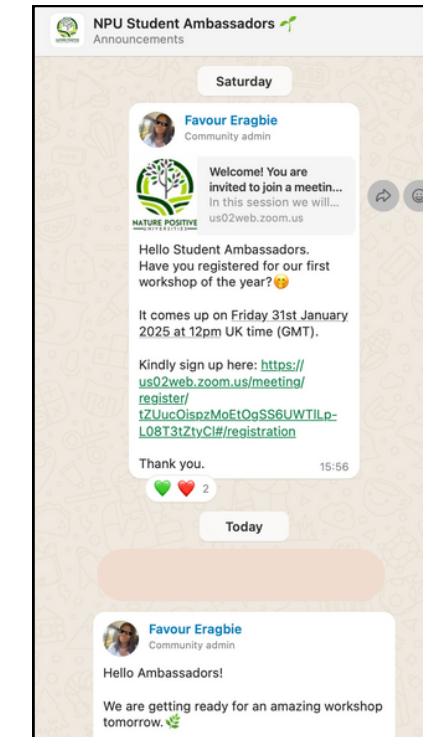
NPU Student Ambassadors 🌱
Announcements

Saturday

Favour Eragbie
Community admin

NATURE POSITIVE UNIVERSITIES

Welcome! You are invited to join a meetin...
In this session we will...
us02web.zoom.us

Hello Student Ambassadors.
Have you registered for our first workshop of the year?😚

It comes up on Friday 31st January 2025 at 12pm UK time (GMT).

Kindly sign up here: https://us02web.zoom.us/meeting/register/tZUucOispzMoEtOgSS6UWTILp-L08T3tZtyCI#/registration

Thank you.
15:56

💚❤️ 2

Today

Favour Eragbie
Community admin

Hello Ambassadors!

We are getting ready for an amazing workshop tomorrow.🌿